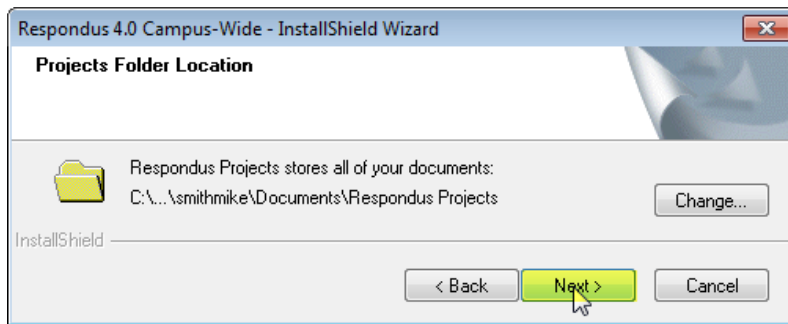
Respondus 4.0 Campus-Wide - InstallShield Wizard

Projects Folder Location

Respondus Projects stores all of your documents:
C:\...\smithmike\Documents\Respondus Projects

Change...

InstallShield

< Back

Next >

Cancel